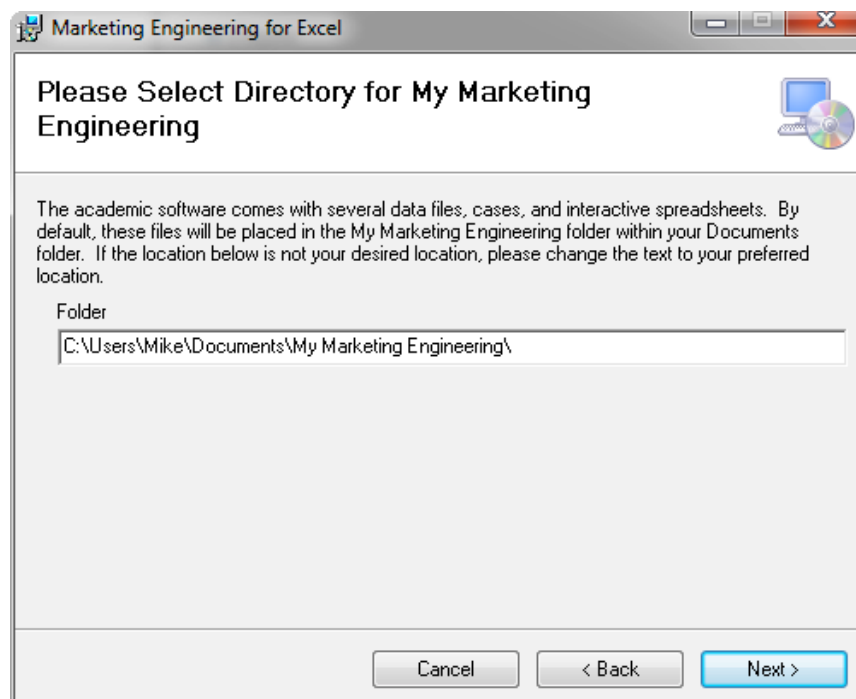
Marketing Engineering for Excel

Please Select Directory for My Marketing Engineering

The academic software comes with several data files, cases, and interactive spreadsheets. By default, these files will be placed in the My Marketing Engineering folder within your Documents folder. If the location below is not your desired location, please change the text to your preferred location.

Folder

C:\Users\Mike\Documents\My Marketing Engineering\

Cancel

< Back

Next >